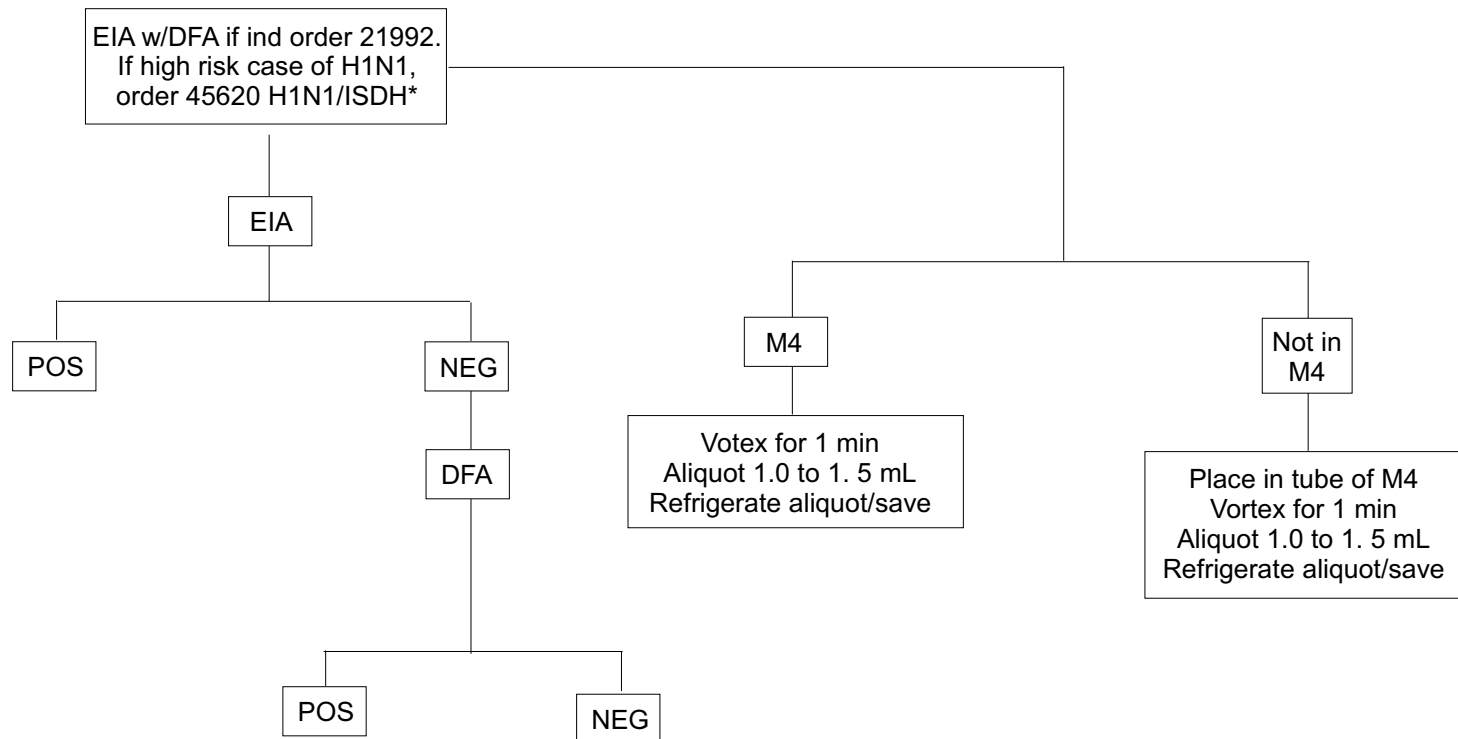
EIA w/DFA if ind order 21992. If high risk case of H1N1, order 45620 H1N1/ISDH*

EIA

POS

NEG

DFA

POS

NEG

M4

Votex for 1 min
Aliquot 1.0 to 1. 5 mL
Refrigerate aliquot/save

Not in M4

Place in tube of M4
Vortex for 1 min
Aliquot 1.0 to 1. 5 mL
Refrigerate aliquot/save